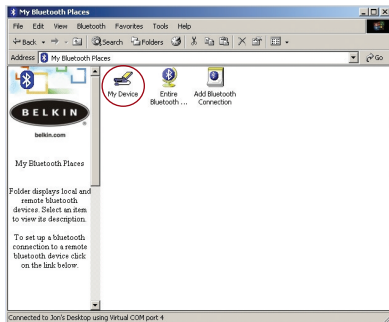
My Bluetooth Places

File Edit View Bluetooth Favorites Tools Help

Back Search Folders

Address My Bluetooth Places Go

BELKIN

belkin.com

My Bluetooth Places

Folder displays local and remote bluetooth devices. Select an item to view its description.

To set up a bluetooth connection to a remote bluetooth device click on the link below.

My Device

Entire Bluetooth ...

Add Bluetooth Connection

Connected to Jon's Desktop using Virtual COM port 4